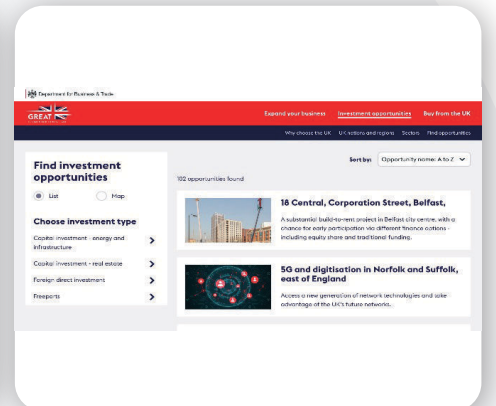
Department for Business & Trade

GREAT

Expand your business Investment opportunities Buy from the UK

Why choose the UK UK nations and regions Sectors Find opportunities

Find investment opportunities

List Map

Choose investment type

Capital investment - energy and infrastructure

Capital investment - real estate

Foreign direct investment

Freeports

Sort by: Opportunity name: A to Z

102 opportunities found

18 Central, Corporation Street, Belfast,

A substantial build-to-rent project in Belfast city centre, with a chance for early participation via different finance options - including equity share and traditional funding.

5G and digitisation in Norfolk and Suffolk, east of England

Access a new generation of network technologies and take advantage of the UK's future networks.